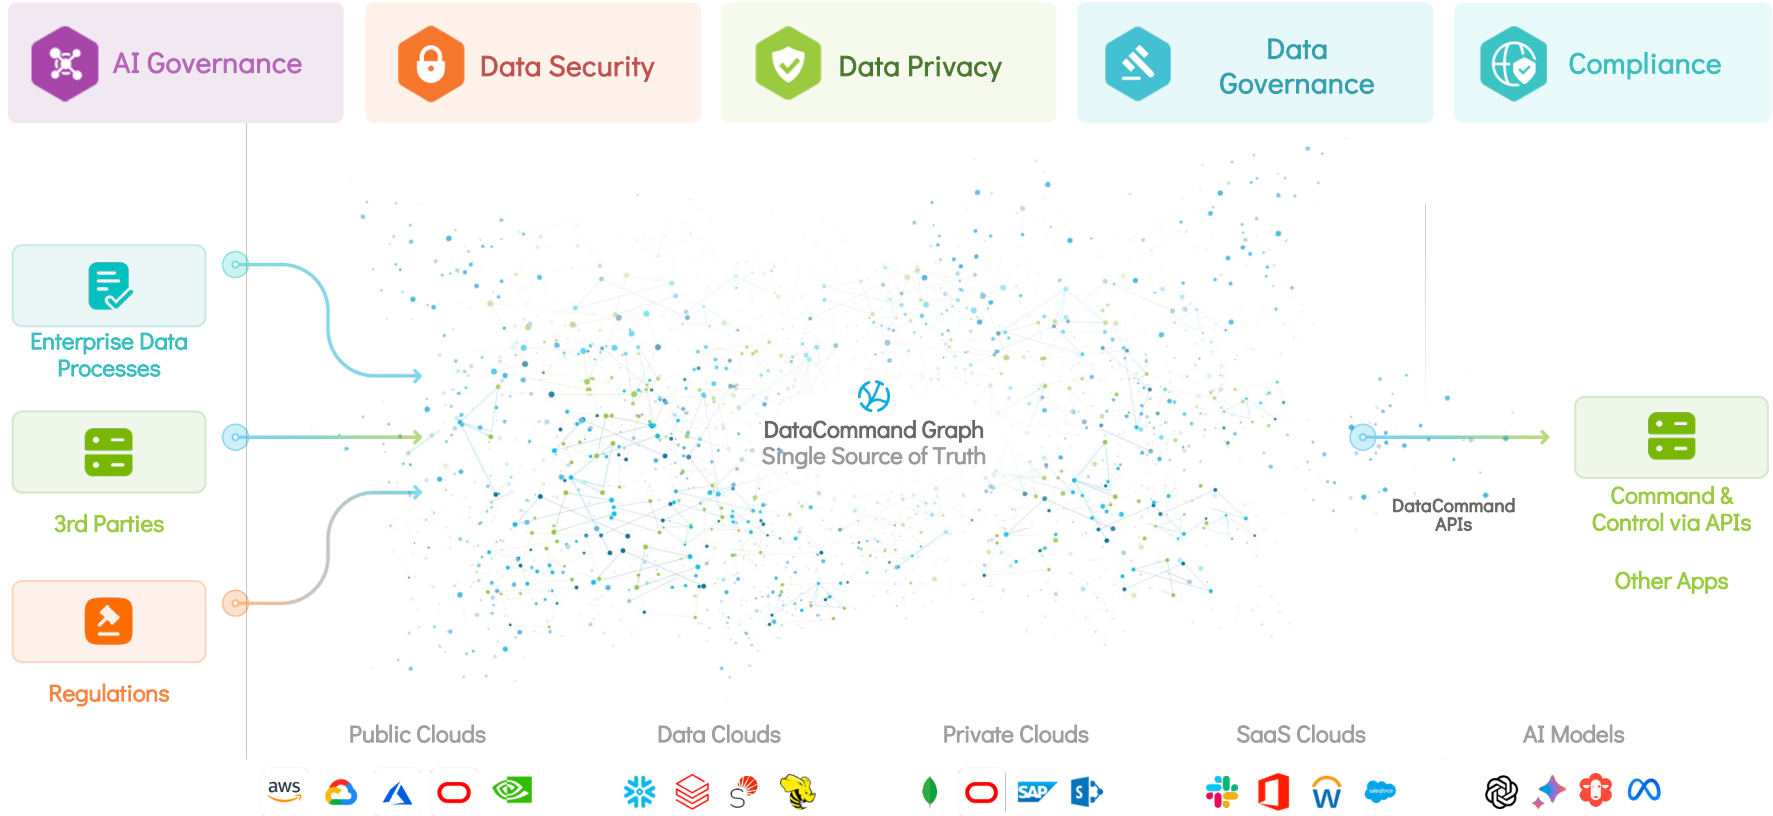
AI Governance

Data Security

Data Privacy

Data Governance

Compliance

Enterprise Data Processes

3rd Parties

Regulations

DataCommand Graph
Single Source of Truth

DataCommand APIs

Command & Control via APIs

Other Apps

Public Clouds

Data Clouds

Private Clouds

SaaS Clouds

AI Models

aws

SAP

S

W

salesforce